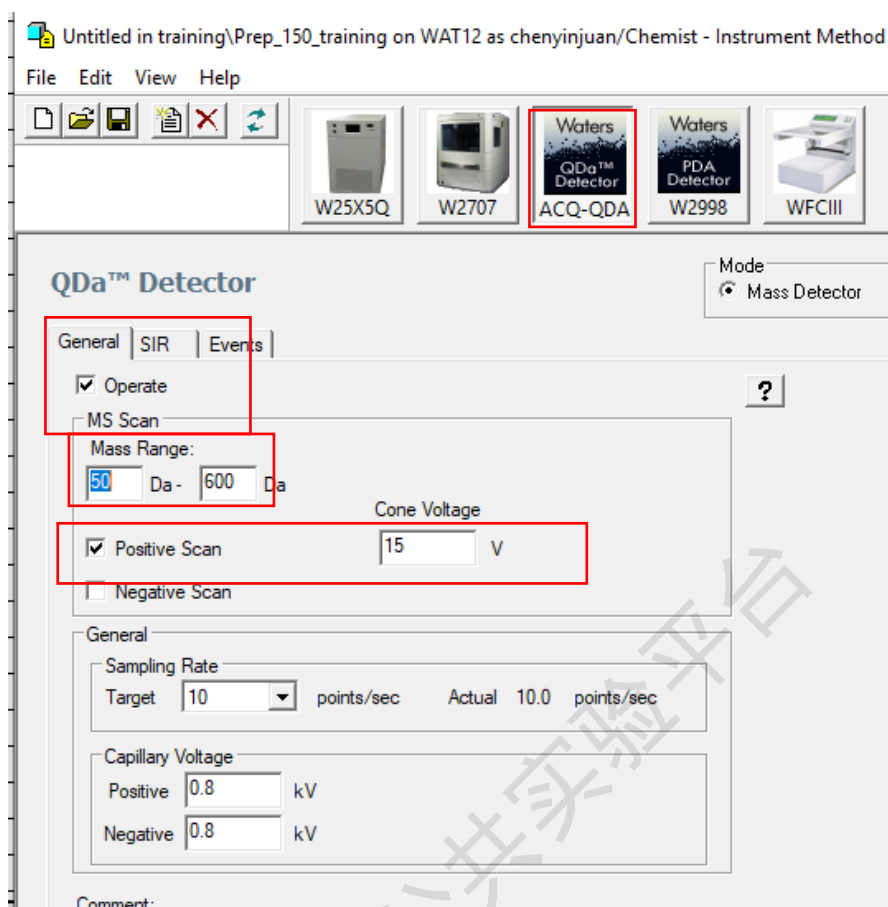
Untitled in training\Prep_150_training on WAT12 as chenyinjuan/Chemist - Instrument Method

File Edit View Help

W25X5Q W2707 Waters QDa™ Detector ACQ-QDA Waters PDA Detector W2998 WFCIII

QDa™ Detector

Mode
Mass Detector

General SIR Events

Operate

?

MS Scan
Mass Range:
50 Da - 600 Da

Cone Voltage
Positive Scan 15 V
Negative Scan

General
Sampling Rate
Target 10 points/sec Actual 10.0 points/sec

Capillary Voltage
Positive 0.8 kV
Negative 0.8 kV

共实验平台

Comment: